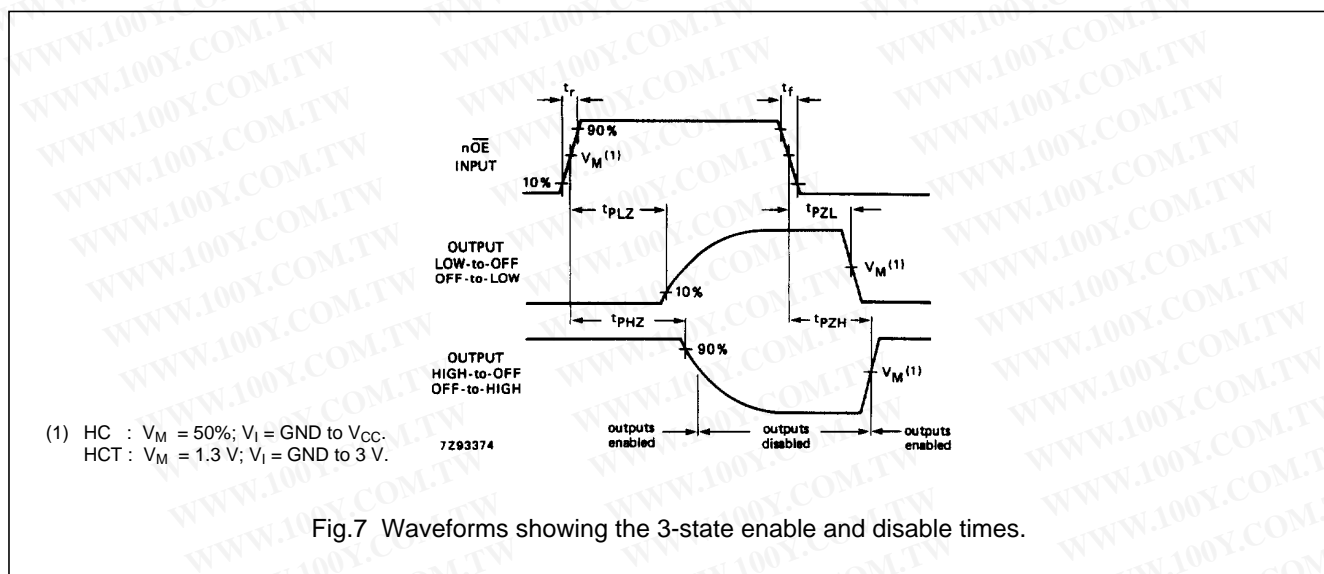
$t_r$ $t_f$

$n\overline{OE}$ INPUT

90%

$V_M^{(1)}$

10%

$t_{PLZ}$ $t_{PZL}$

OUTPUT LOW-to-OFF OFF-to-LOW

$V_M^{(1)}$

10%

$t_{PHZ}$ $t_{PZH}$

OUTPUT HIGH-to-OFF OFF-to-HIGH

90%

$V_M^{(1)}$

outputs enabled outputs disabled outputs enabled

(1) HC : $V_M$ = 50%; $V_I$ = GND to $V_{CC}$.
HCT : $V_M$ = 1.3 V; $V_I$ = GND to 3 V.

7Z93374

Fig.7 Waveforms showing the 3-state enable and disable times.

WWW.100Y.COM.TW